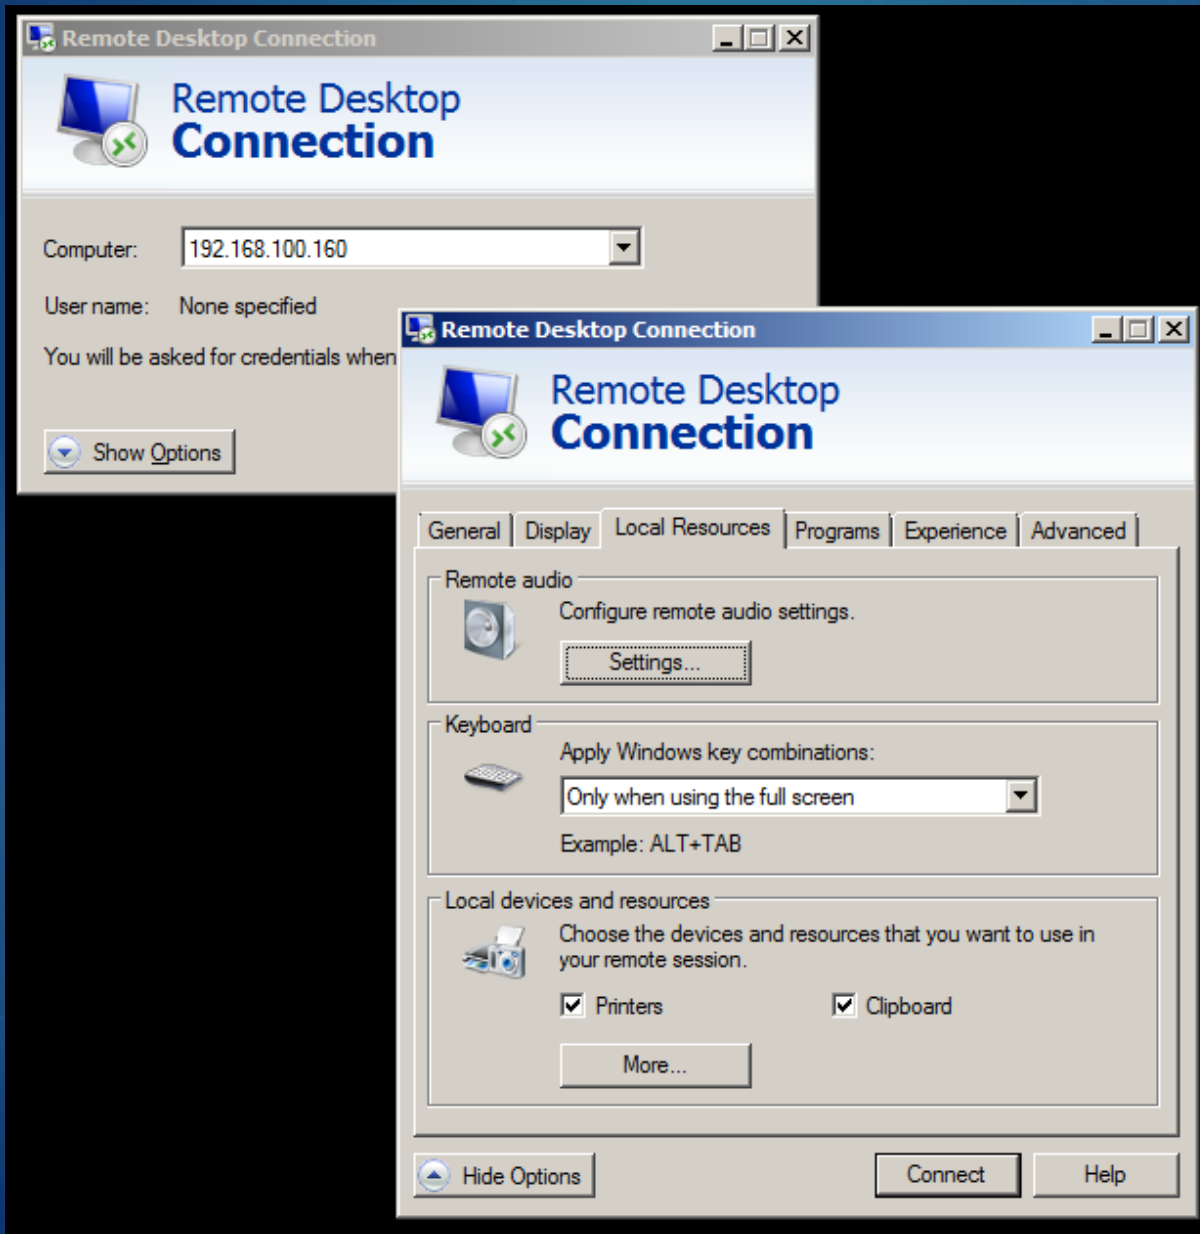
Remote Desktop Connection

Remote Desktop
Connection

Computer: 192.168.100.160

User name: None specified

You will be asked for credentials when

Show Options

Remote Desktop Connection

Remote Desktop
Connection

General | Display | Local Resources | Programs | Experience | Advanced

Remote audio

Configure remote audio settings.

Settings...

Keyboard

Apply Windows key combinations:

Only when using the full screen

Example: ALT+TAB

Local devices and resources

Choose the devices and resources that you want to use in your remote session.

Printers

Clipboard

More...

Hide Options

Connect

Help